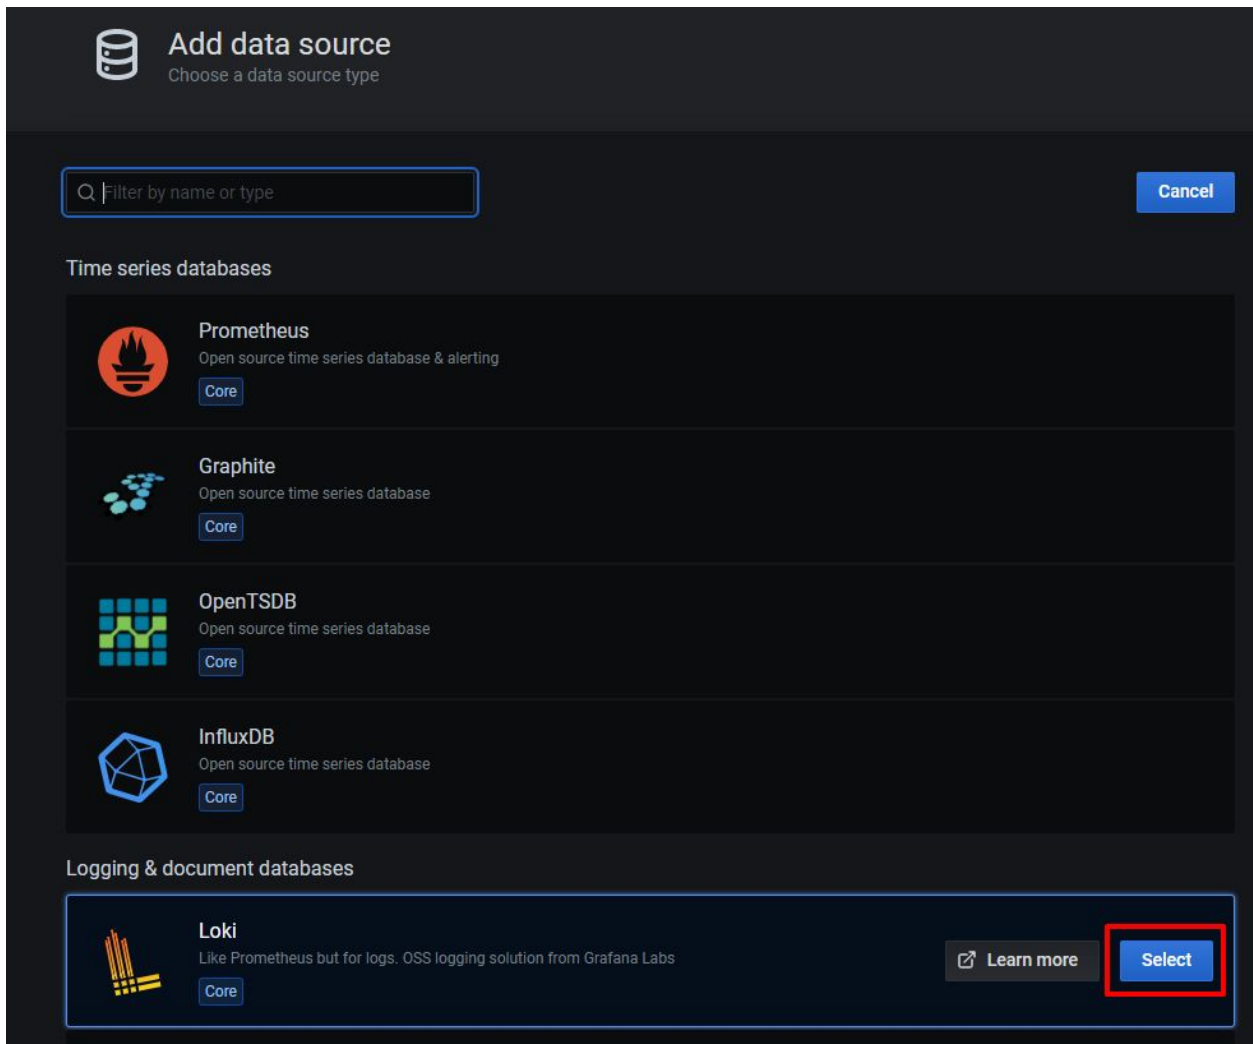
Add data source
Choose a data source type

Filter by name or type

Cancel

Time series databases

Prometheus
Open source time series database & alerting
Core

Graphite
Open source time series database
Core

OpenTSDB
Open source time series database
Core

InfluxDB
Open source time series database
Core

Logging & document databases

Loki
Like Prometheus but for logs. OSS logging solution from Grafana Labs
Core

Learn more

Select